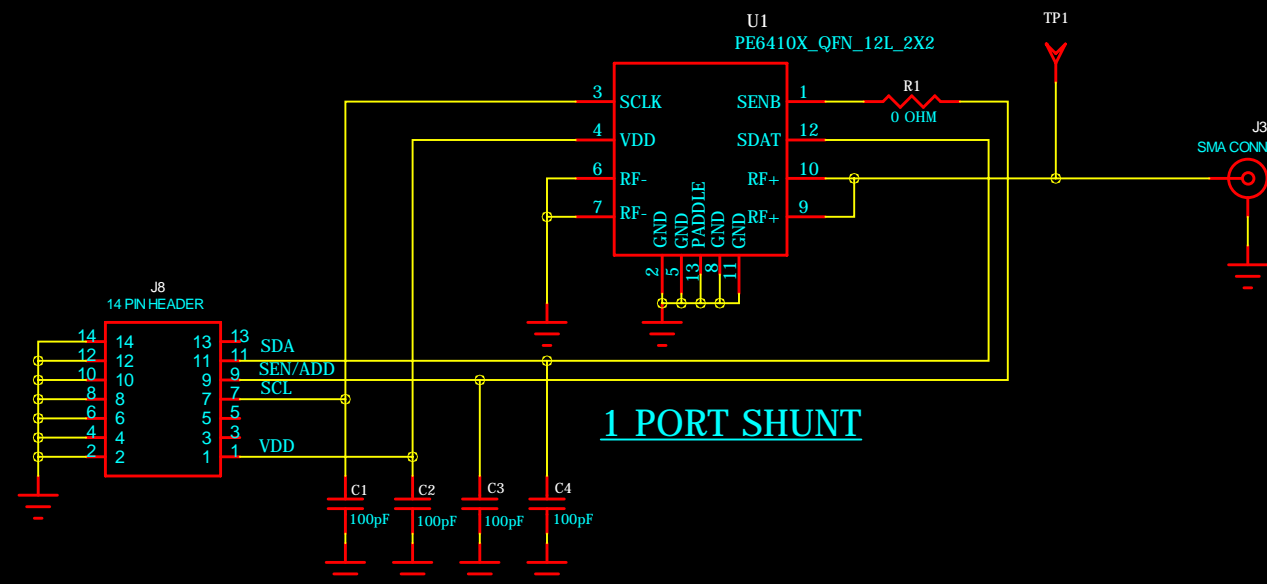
U1
PE6410X_QFN_12L_2X2

TP1

3 SCLK
4 VDD
6 RF-
7 RF-
SENB 1
SDAT 12
RF+ 10
RF+ 9
GND 2
GND 5
PADDLE 13
GND 8
GND 11

R1
0 OHM

J3
SMA CONN

J8
14 PIN HEADER

14 14
12 12
10 10
8 8
6 6
4 4
2 2
13 13
11 11
9 9
7 7
5 5
3 3
1 1

SDA
SEN/ADD
SCL
VDD

1 PORT SHUNT

C1
100pF
C2
100pF
C3
100pF
C4
100pF